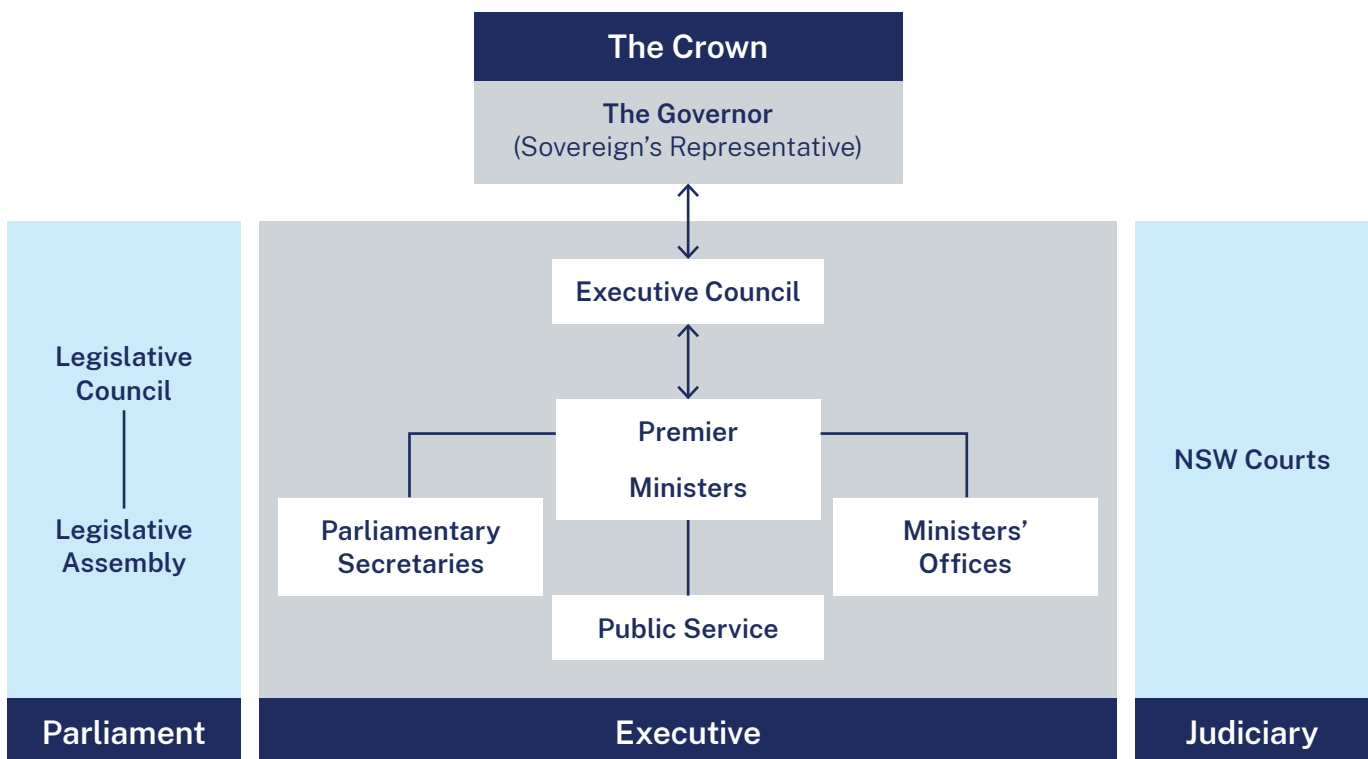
The Crown

The Governor
(Sovereign's Representative)

Legislative Council

Legislative Assembly

Parliament

Executive Council

Premier

Ministers

Parliamentary Secretaries

Ministers' Offices

Public Service

Executive

NSW Courts

Judiciary